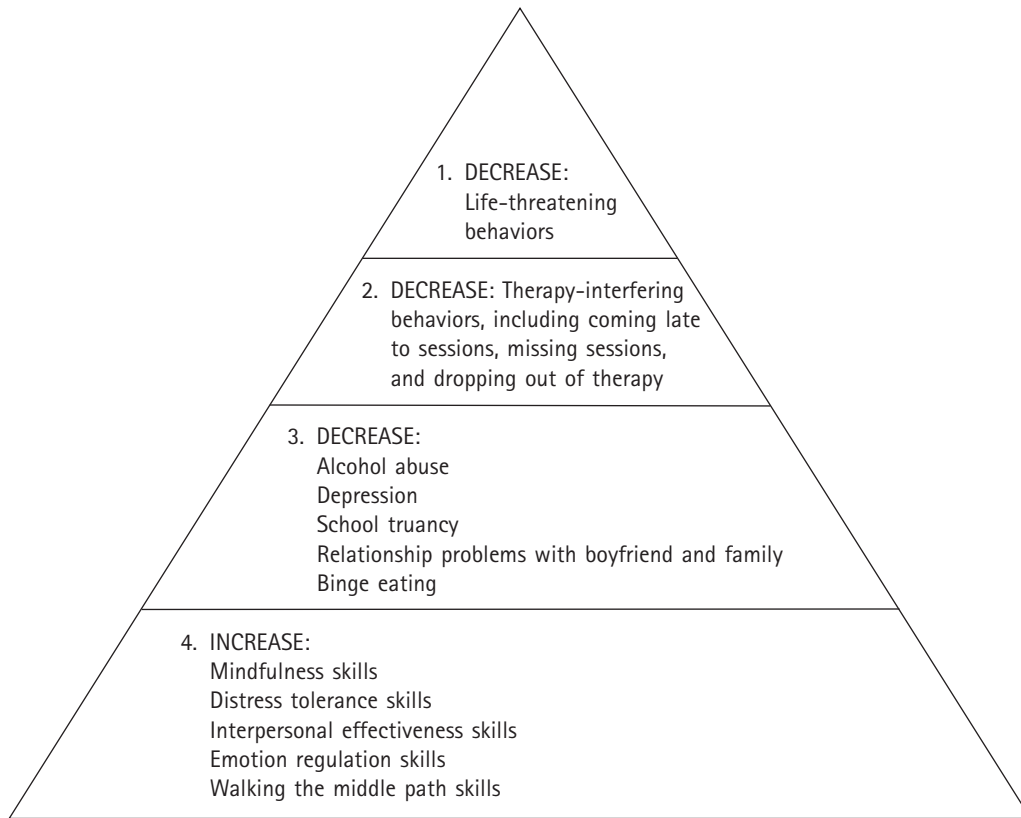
1. DECREASE:
Life-threatening behaviors

2. DECREASE: Therapy-interfering behaviors, including coming late to sessions, missing sessions, and dropping out of therapy

3. DECREASE:
Alcohol abuse
Depression
School truancy
Relationship problems with boyfriend and family
Binge eating

4. INCREASE:
Mindfulness skills
Distress tolerance skills
Interpersonal effectiveness skills
Emotion regulation skills
Walking the middle path skills